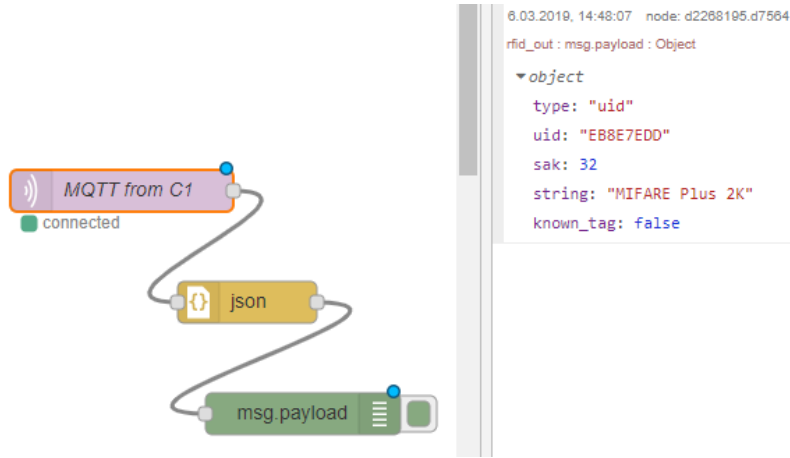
MQTT from C1

connected

json

msg.payload

6.03.2019, 14:48:07 node: d2268195.d7564

rfid_out : msg.payload : Object

▾object

type: "uid"

uid: "EB8E7EDD"

sak: 32

string: "MIFARE Plus 2K"

known_tag: false